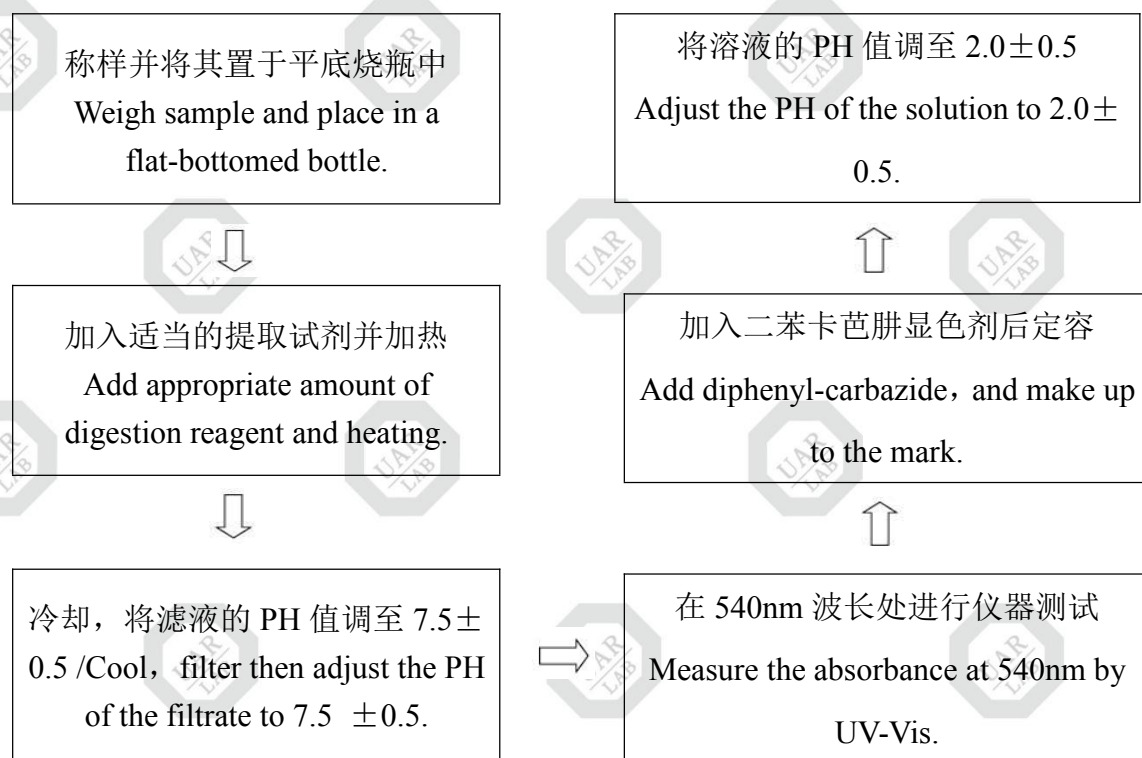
称样并将其置于平底烧瓶中
Weigh sample and place in a flat-bottomed bottle.

加入适当的提取试剂并加热
Add appropriate amount of digestion reagent and heating.

冷却，将滤液的 PH 值调至 7.5±0.5 /Cool，filter then adjust the PH of the filtrate to 7.5 ±0.5.

在 540nm 波长处进行仪器测试
Measure the absorbance at 540nm by UV-Vis.

加入二苯卡芭肼显色剂后定容
Add diphenyl-carbazide，and make up to the mark.

将溶液的 PH 值调至 2.0±0.5
Adjust the PH of the solution to 2.0±0.5.

UAR LAB